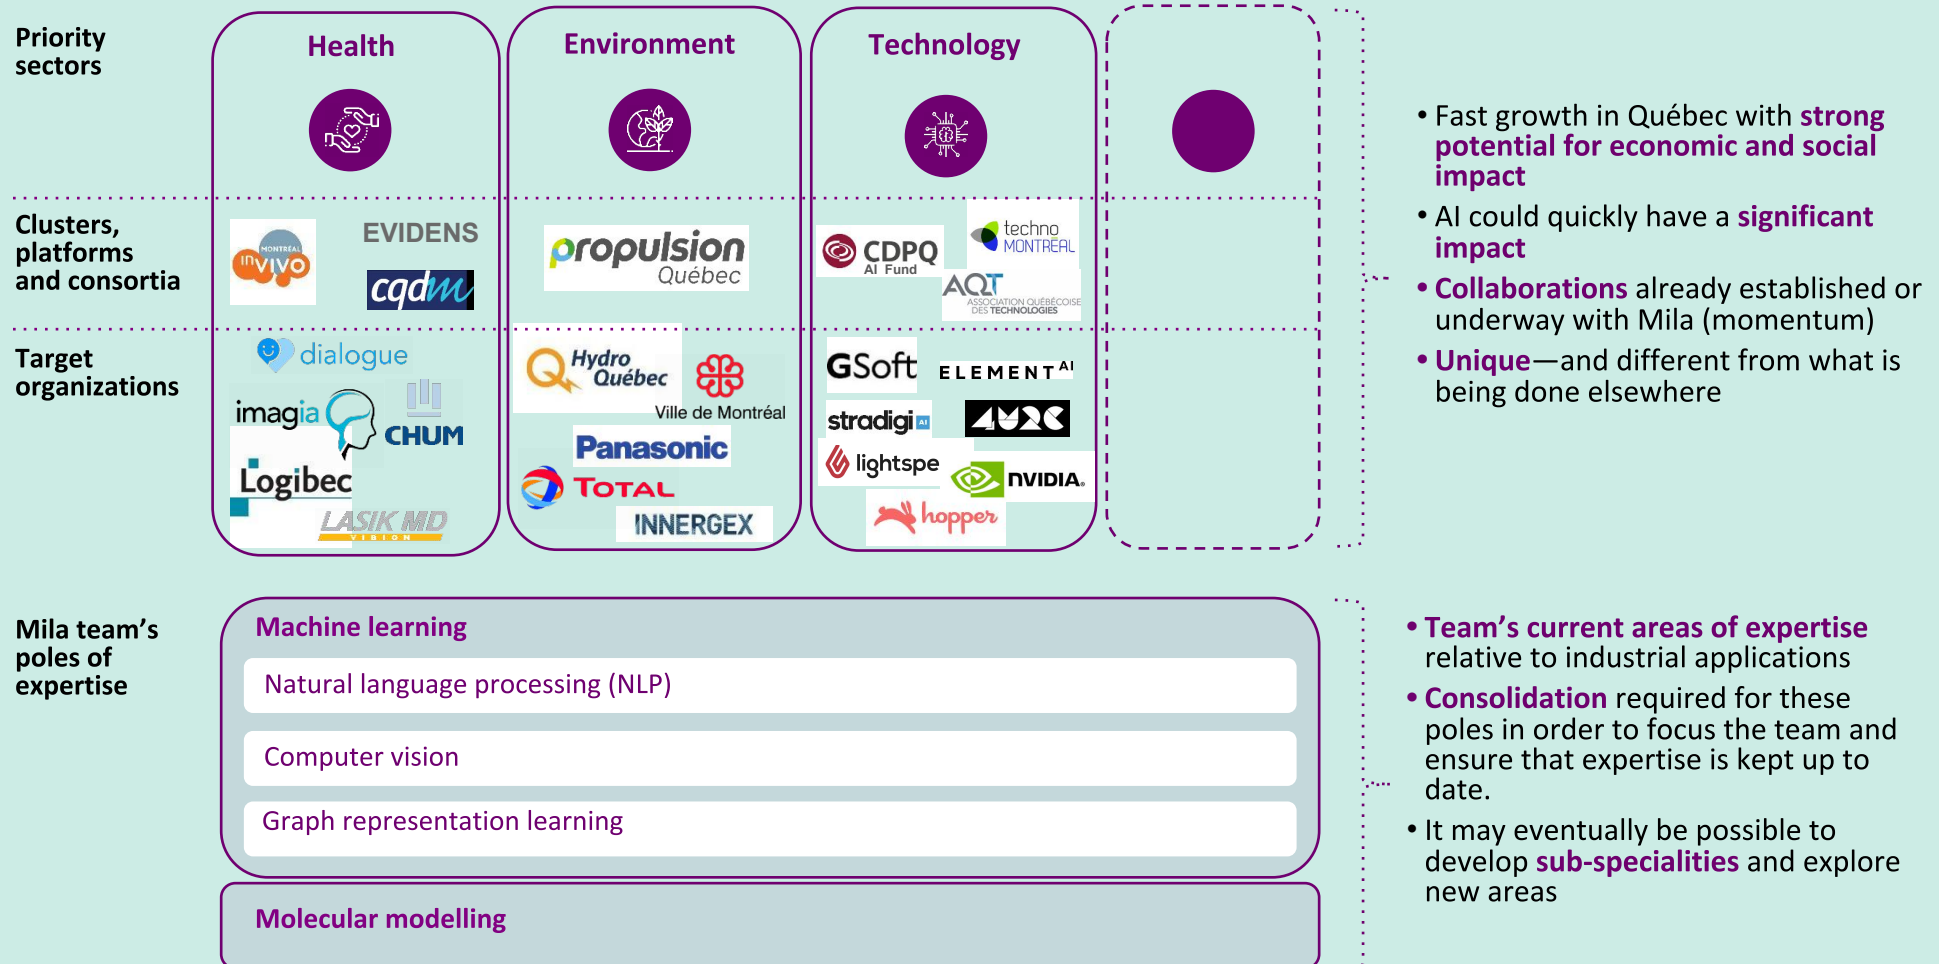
Priority sectors

Health

Environment

Technology

Clusters, platforms and consortia

MONTRÉAL inVIVO

EVIDENS

cqdm

propulsion Québec

CDPQ AI Fund

techno MONTRÉAL

AQT ASSOCIATION QUÉBÉCOISE DES TECHNOLOGIES

Target organizations

dialogue

imagia

CHUM

Logibec

LASIK MD VISION

Hydro Québec

Ville de Montréal

Panasonic

TOTAL

INNERGEX

GSoft

ELEMENT AI

stradigi AI

lightspe

NVIDIA.

hopper

• Fast growth in Québec with strong potential for economic and social impact

• AI could quickly have a significant impact

• Collaborations already established or underway with Mila (momentum)

• Unique—and different from what is being done elsewhere

Mila team's poles of expertise

Machine learning

Natural language processing (NLP)

Computer vision

Graph representation learning

Molecular modelling

• Team's current areas of expertise relative to industrial applications

• Consolidation required for these poles in order to focus the team and ensure that expertise is kept up to date.

• It may eventually be possible to develop sub-specialities and explore new areas